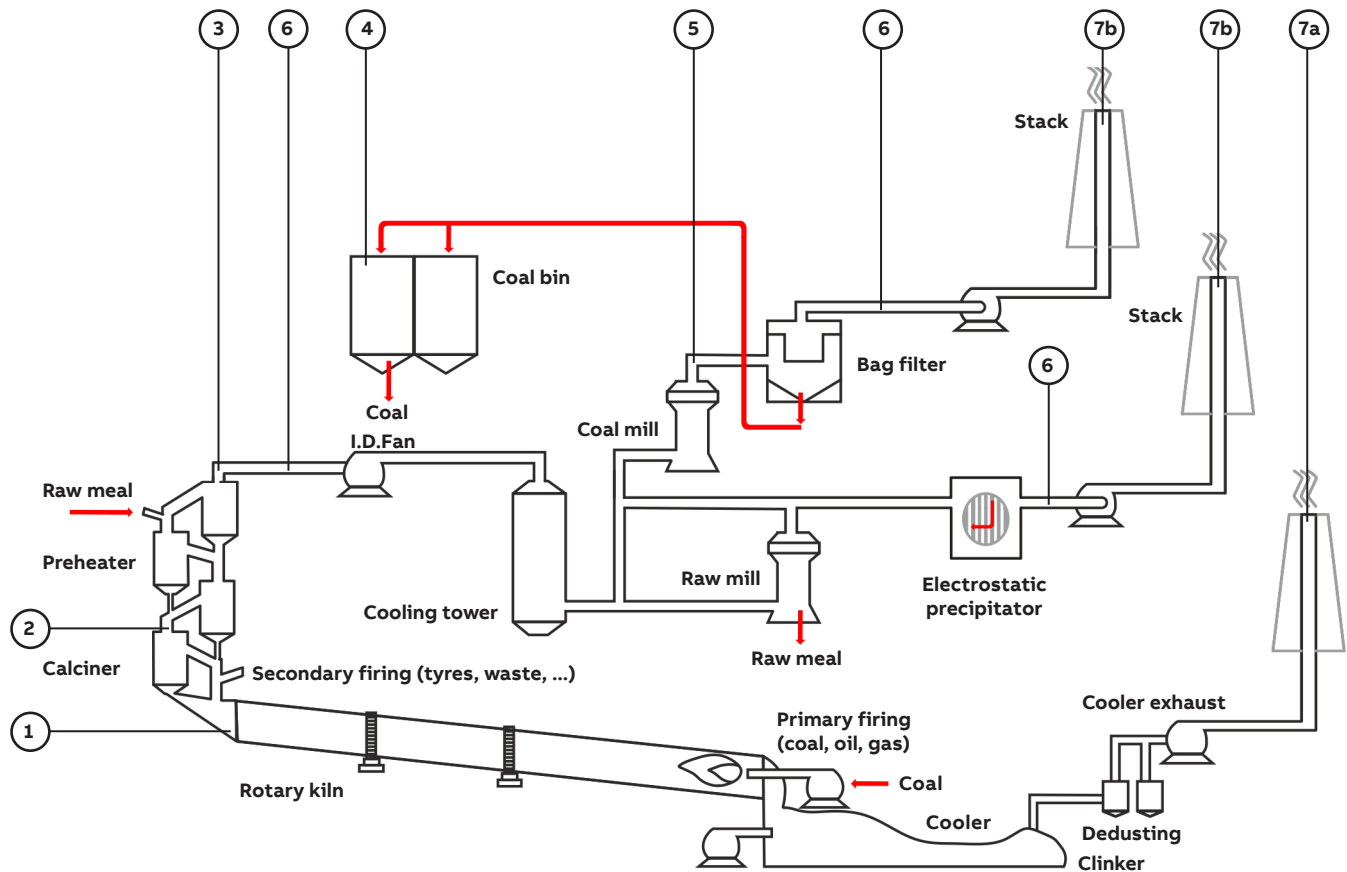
3
6
4
5
6
7b
7b
7a

Stack

Coal bin

Stack

Bag filter

6

Coal

I.D.Fan

Coal mill

Raw meal

Preheater

Raw mill

Electrostatic precipitator

Cooling tower

2

Raw meal

Calciner

Secondary firing (tyres, waste, ...)

Cooler exhaust

1

Primary firing (coal, oil, gas)

Coal

Rotary kiln

Cooler

Dedusting

Clinker